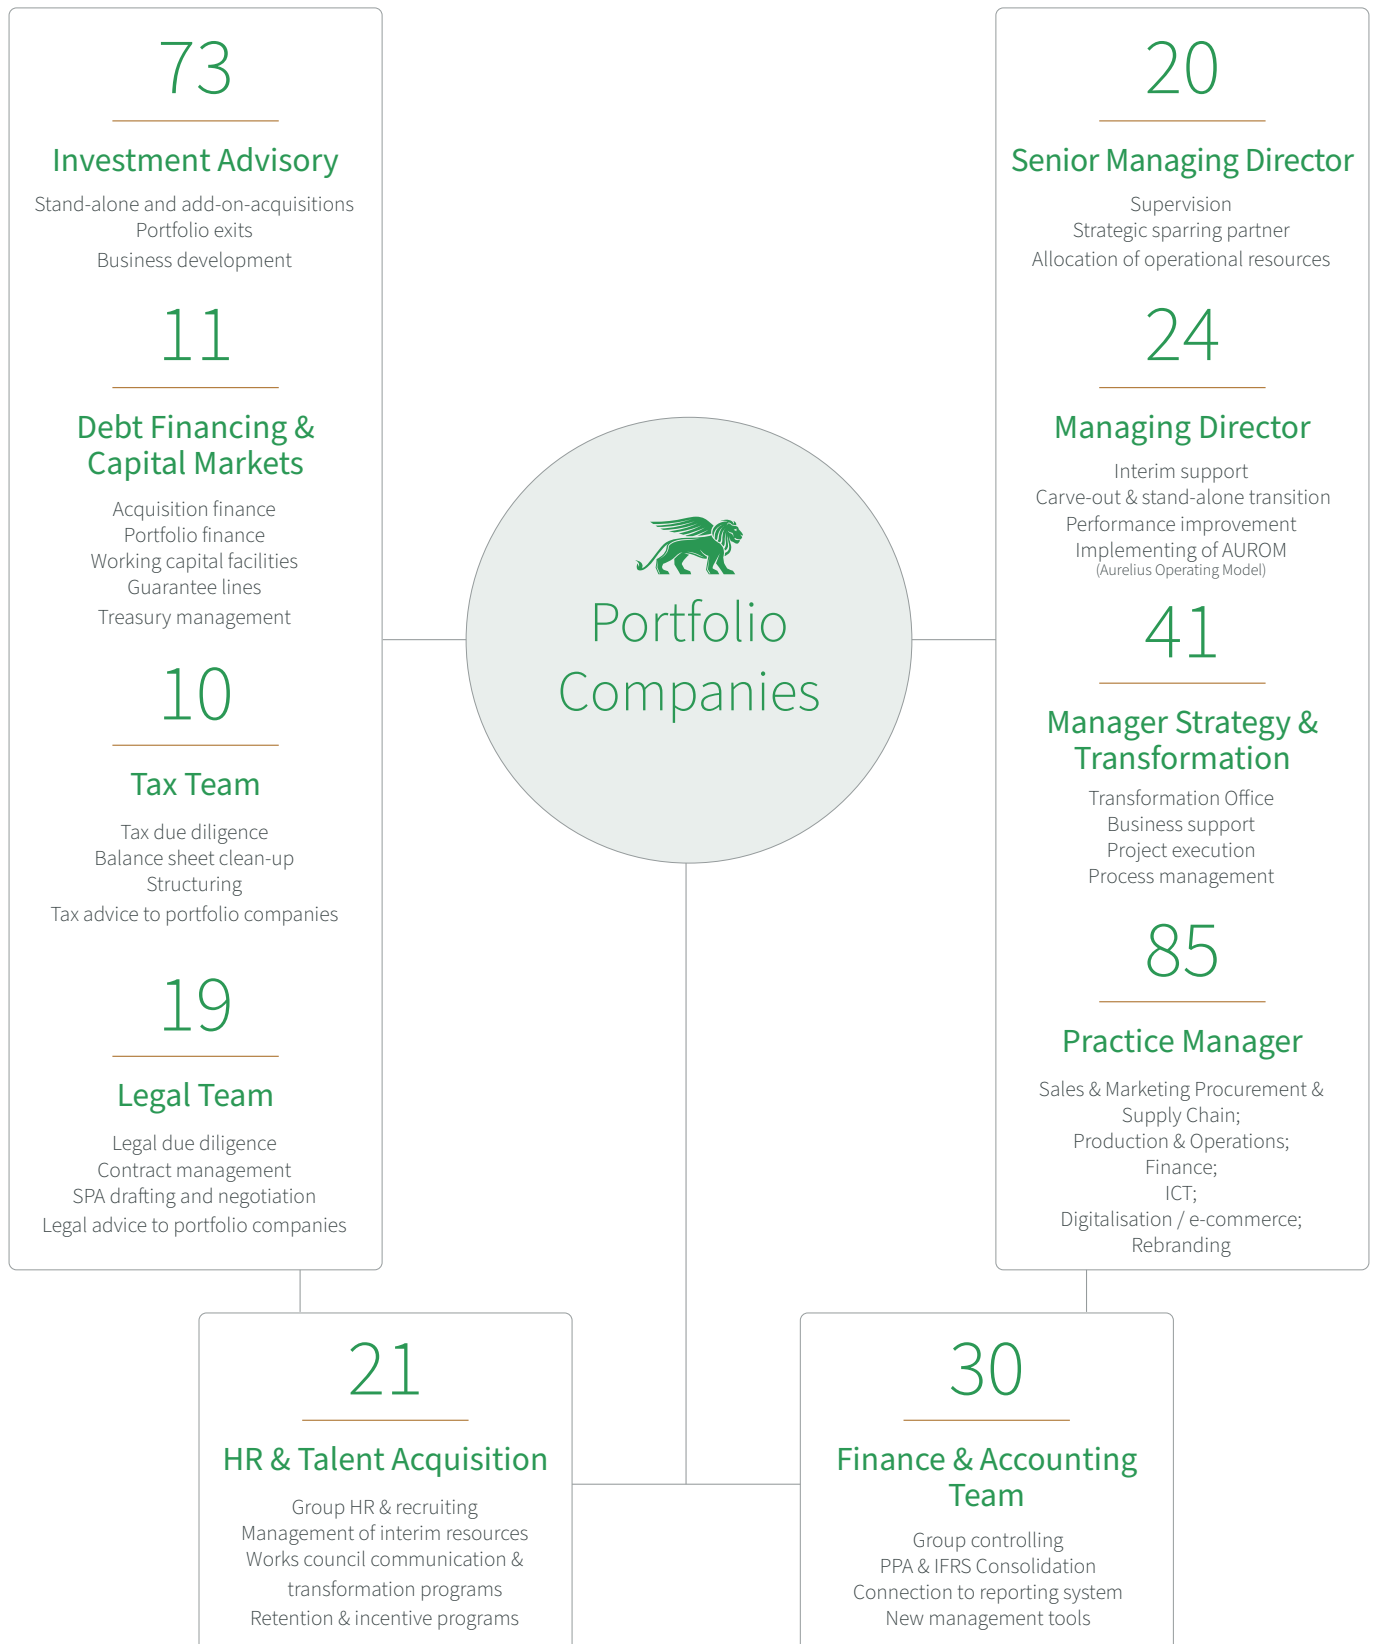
73

Investment Advisory

Stand-alone and add-on-acquisitions
Portfolio exits
Business development

11

Debt Financing & Capital Markets

Acquisition finance
Portfolio finance
Working capital facilities
Guarantee lines
Treasury management

10

Tax Team

Tax due diligence
Balance sheet clean-up
Structuring
Tax advice to portfolio companies

19

Legal Team

Legal due diligence
Contract management
SPA drafting and negotiation
Legal advice to portfolio companies

20

Senior Managing Director

Supervision
Strategic sparring partner
Allocation of operational resources

24

Managing Director

Interim support
Carve-out & stand-alone transition
Performance improvement
Implementing of AUROM
(Aurelius Operating Model)

41

Manager Strategy & Transformation

Transformation Office
Business support
Project execution
Process management

85

Practice Manager

Sales & Marketing Procurement & Supply Chain;
Production & Operations;
Finance;
ICT;
Digitalisation / e-commerce;
Rebranding

Portfolio Companies

21

HR & Talent Acquisition

Group HR & recruiting
Management of interim resources
Works council communication & transformation programs
Retention & incentive programs

30

Finance & Accounting Team

Group controlling
PPA & IFRS Consolidation
Connection to reporting system
New management tools